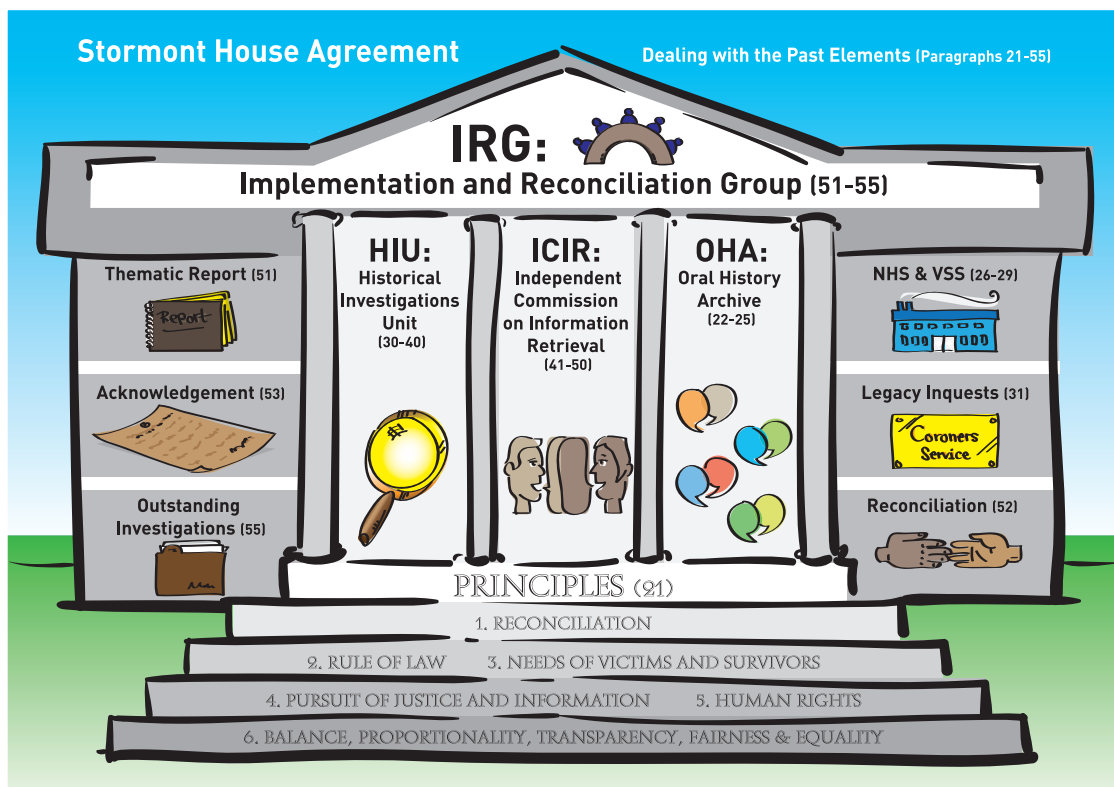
Stormont House Agreement

Dealing with the Past Elements (Paragraphs 21-55)

IRG:
Implementation and Reconciliation Group (51-55)

Thematic Report (51)

Report

Acknowledgement (53)

Outstanding Investigations (55)

HIU:
Historical Investigations Unit
(30-40)

ICIR:
Independent Commission on Information Retrieval
(41-50)

OHA:
Oral History Archive
(22-25)

NHS & VSS (26-29)

Legacy Inquests (31)

Coroners Service

Reconciliation (52)

PRINCIPLES (21)

1. RECONCILIATION

2. RULE OF LAW 3. NEEDS OF VICTIMS AND SURVIVORS

4. PURSUIT OF JUSTICE AND INFORMATION 5. HUMAN RIGHTS

6. BALANCE, PROPORTIONALITY, TRANSPARENCY, FAIRNESS & EQUALITY